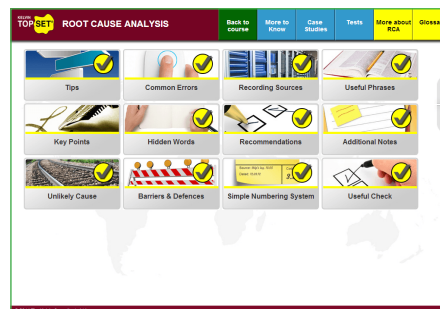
KELVIN TOP SET ROOT CAUSE ANALYSIS

Back to course

More to Know

Case Studies

Tests

More about RCA

Gloss

Tips

Common Errors

Recording Sources

Useful Phrases

Key Points

Hidden Words

Recommendations

Additional Notes

Unlikely Cause

Barriers & Defences

Simple Numbering System

Useful Check